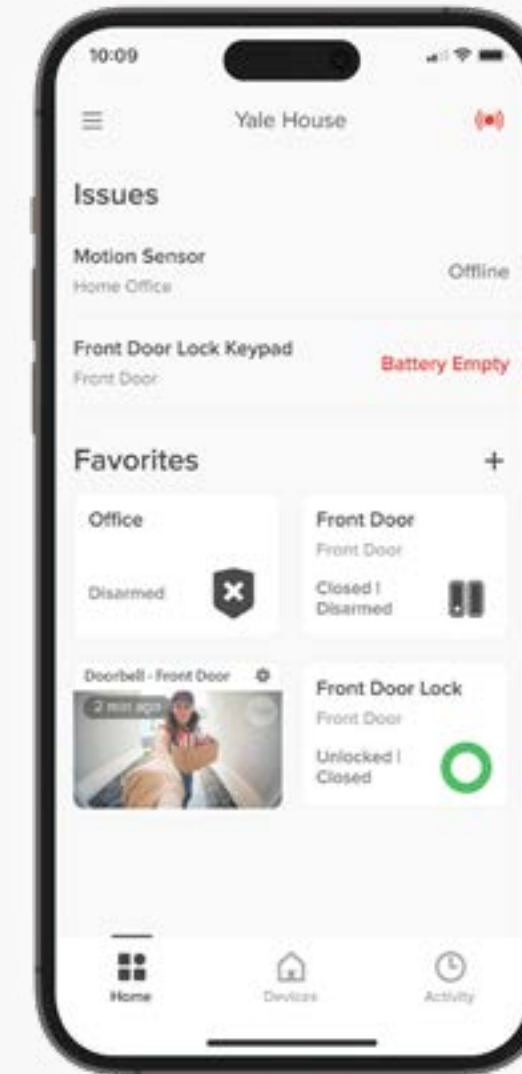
10:09

Yale House

Issues

Motion Sensor
Home Office
Offline

Front Door Lock Keypad
Front Door
Battery Empty

Favorites
+

Office
Disarmed

Front Door
Front Door
Closed | Disarmed

Doorbell - Front Door
2 min ago

Front Door Lock
Front Door
Unlocked | Closed

Home
Devices
Activity